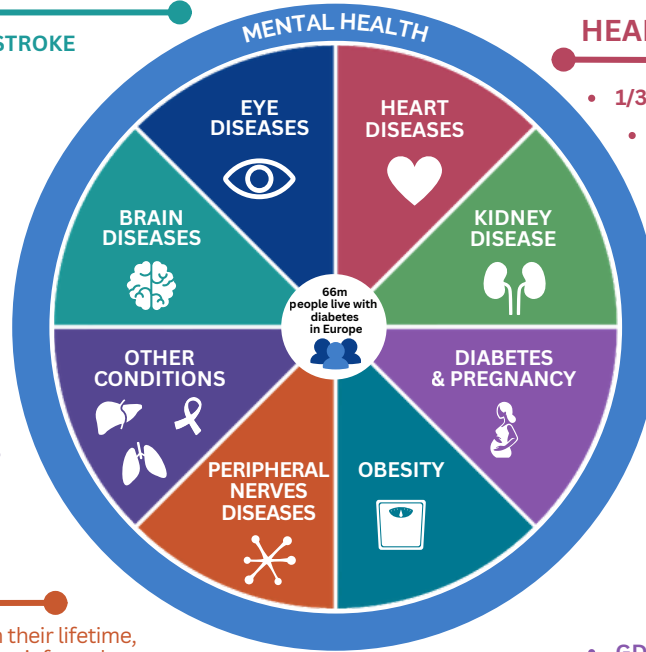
STROKE

MENTAL HEALTH

EYE DISEASES

HEART DISEASES

BRAIN DISEASES

KIDNEY DISEASE

66m people live with diabetes in Europe

OTHER CONDITIONS

DIABETES & PREGNANCY

PERIPHERAL NERVES DISEASES

OBESITY

HEA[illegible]

• 1/3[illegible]

n their lifetime,

• GD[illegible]